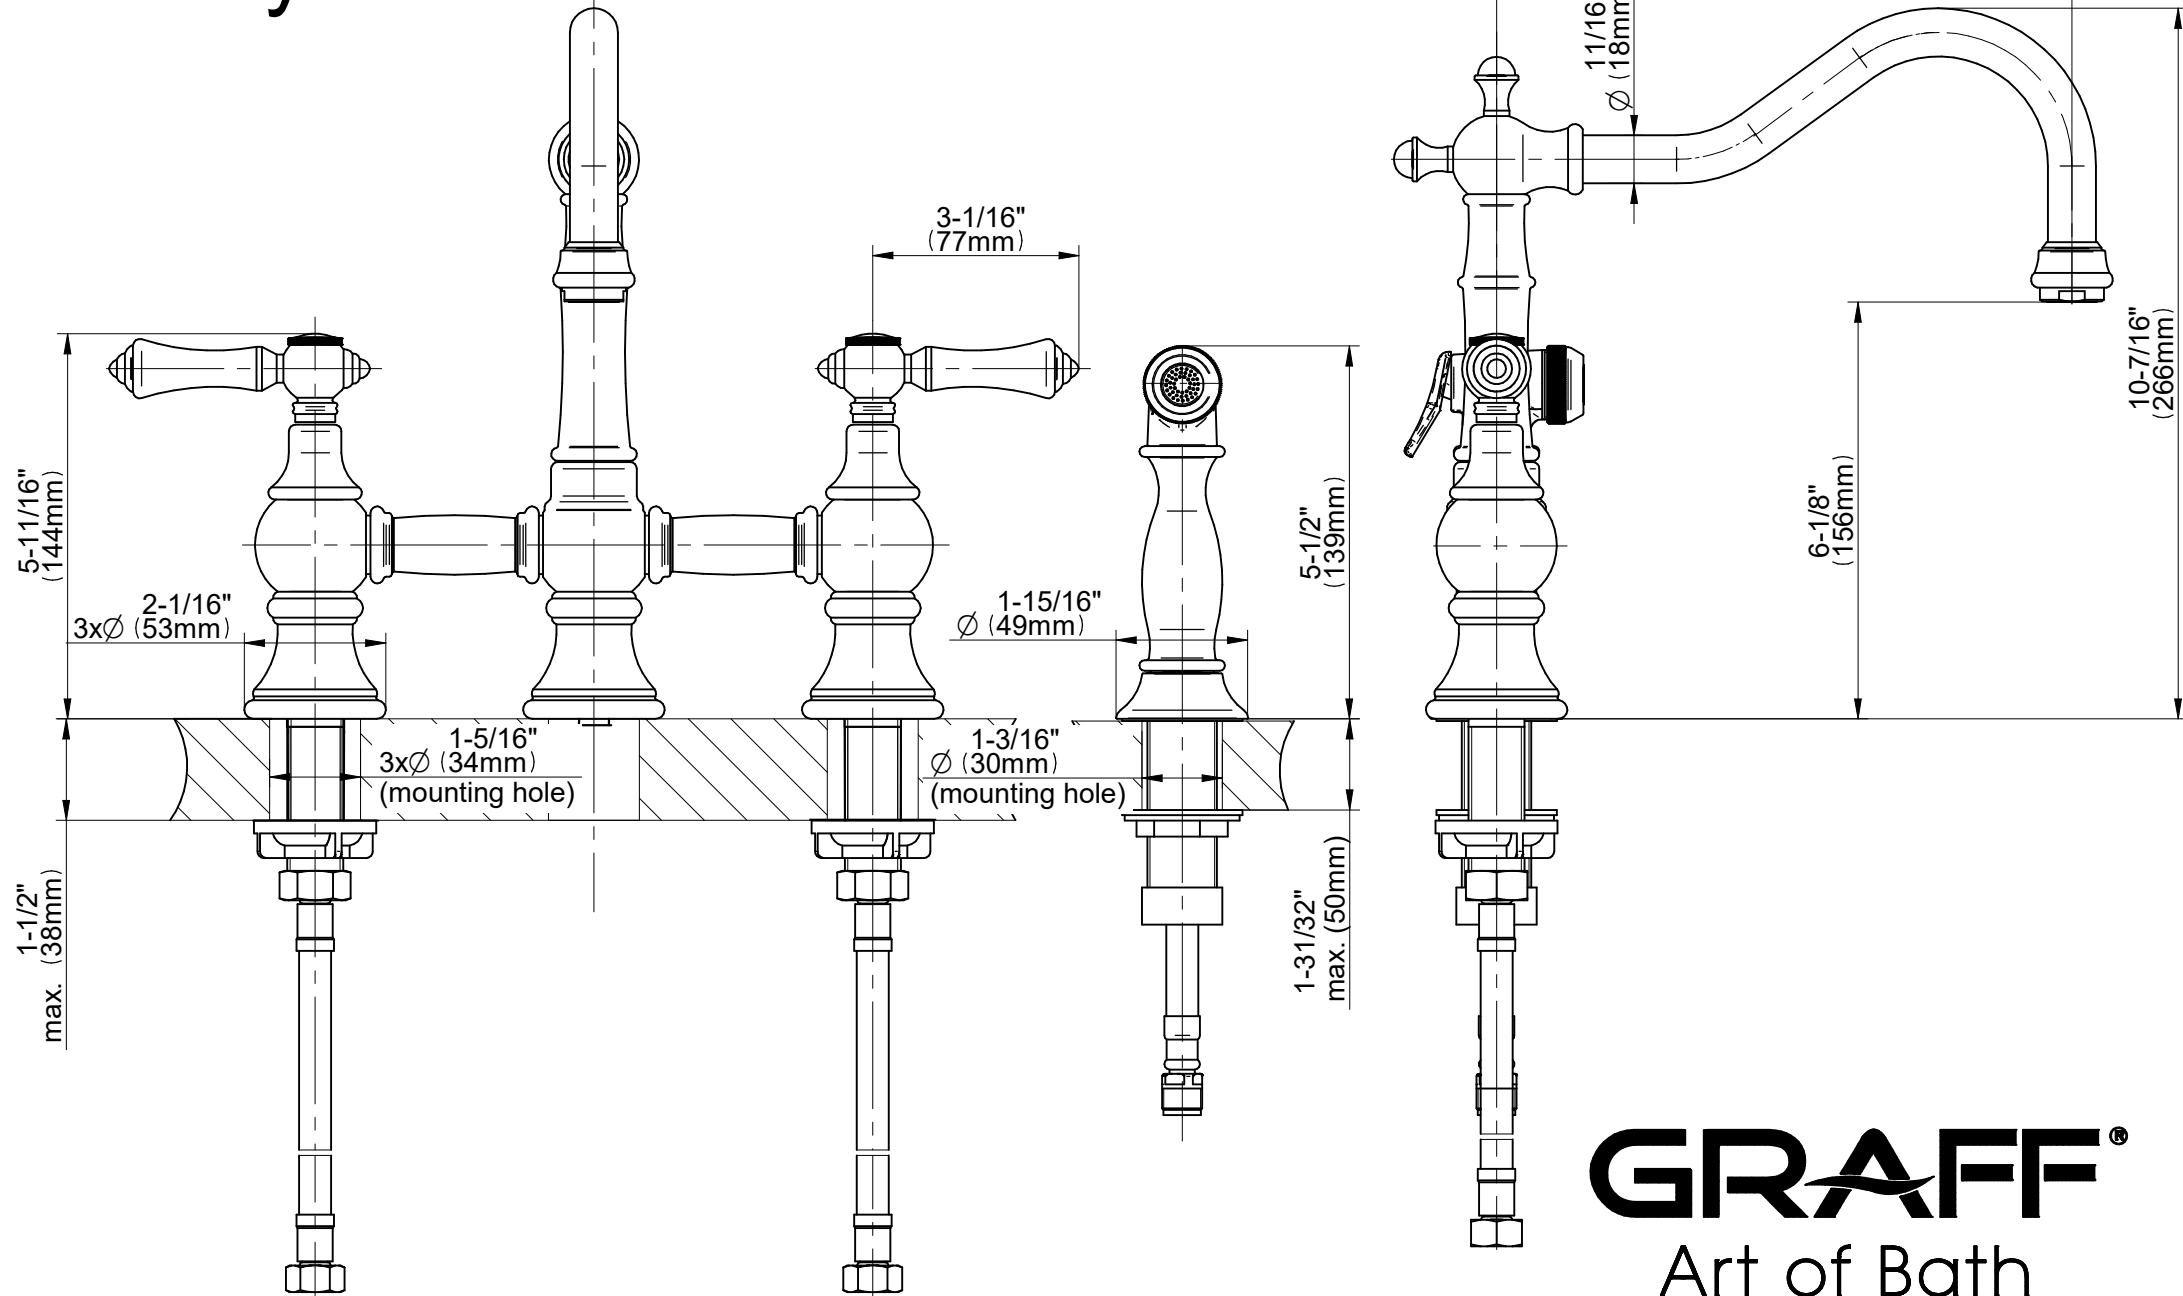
3-1/16"
(77mm)

11/16
∅ (18mm

5-11/16"
(144mm)

2-1/16"
3x∅ (53mm)

1-15/16"
∅ (49mm)

5-1/2"
(139mm)

6-1/8"
(156mm)

10-7/16"
(266mm)

1-5/16"
3x∅ (34mm)
(mounting hole)

1-3/16"
∅ (30mm)
(mounting hole)

1-1/2"
max. (38mm)

1-31/32"
max. (50mm)

GRAFF®
Art of Bath